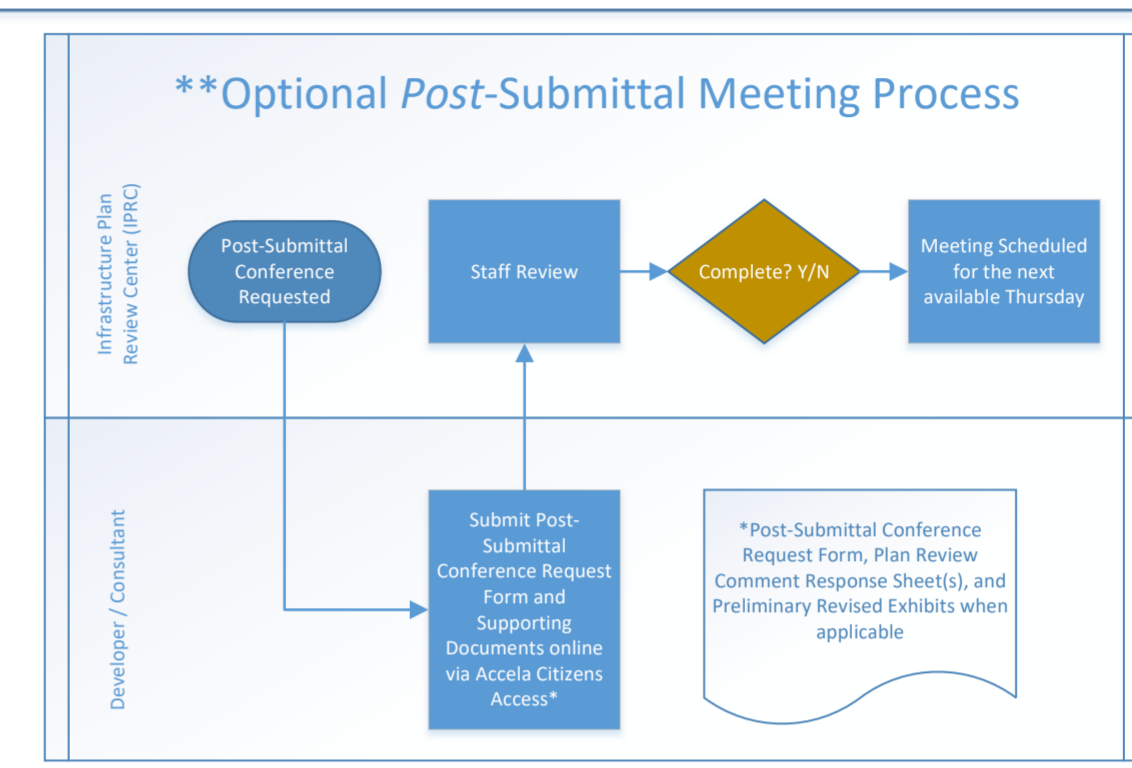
**Optional *Post*-Submittal Meeting Process

Infrastructure Plan Review Center (IPRC)

Post-Submittal Conference Requested

Staff Review

Complete? Y/N

Meeting Scheduled for the next available Thursday

Developer / Consultant

Submit Post-Submittal Conference Request Form and Supporting Documents online via Accela Citizens Access*

*Post-Submittal Conference Request Form, Plan Review Comment Response Sheet(s), and Preliminary Revised Exhibits when applicable